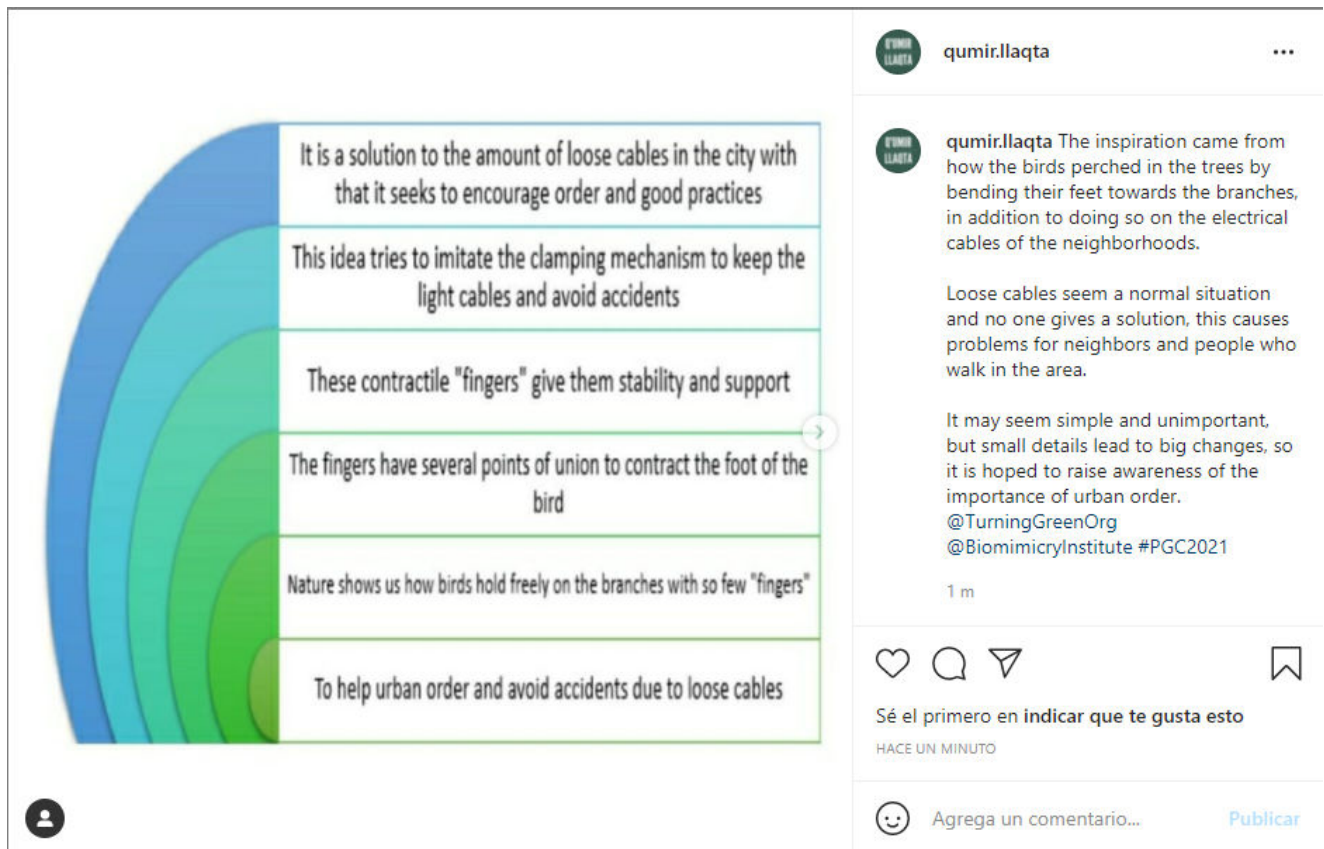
It is a solution to the amount of loose cables in the city with that it seeks to encourage order and good practices

This idea tries to imitate the clamping mechanism to keep the light cables and avoid accidents

These contractile "fingers" give them stability and support

The fingers have several points of union to contract the foot of the bird

Nature shows us how birds hold freely on the branches with so few "fingers"

To help urban order and avoid accidents due to loose cables

Q'UMIR LLAQTA

qumir.llaqta

...

Q'UMIR LLAQTA

qumir.llaqta The inspiration came from how the birds perched in the trees by bending their feet towards the branches, in addition to doing so on the electrical cables of the neighborhoods.

Loose cables seem a normal situation and no one gives a solution, this causes problems for neighbors and people who walk in the area.

It may seem simple and unimportant, but small details lead to big changes, so it is hoped to raise awareness of the importance of urban order. @TurningGreenOrg @BiomimicryInstitute #PGC2021

1 m

Sé el primero en indicar que te gusta esto

HACE UN MINUTO

Agrega un comentario...

Publicar